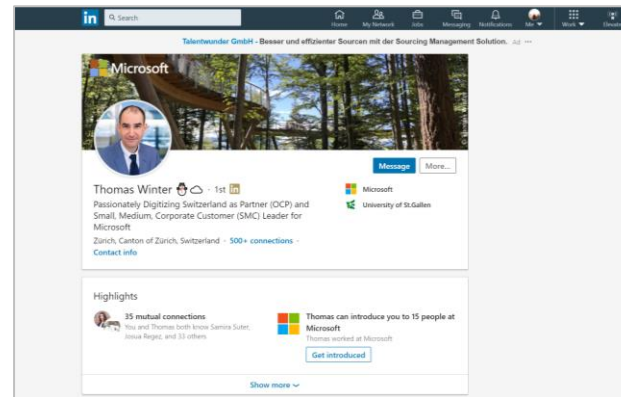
in Search

Home My Network Jobs Messaging Notifications Me Work

Talentwunder GmbH - Besser und effizienter Sourcen mit der Sourcing Management Solution. Ad ···

Microsoft

Message More...

Thomas Winter · 1st in

Passionately Digitizing Switzerland as Partner (OCP) and Small, Medium, Corporate Customer (SMC) Leader for Microsoft

Zürich, Canton of Zürich, Switzerland · 500+ connections · Contact info

Microsoft

University of St.Gallen

Highlights

35 mutual connections
You and Thomas both know Samira Suter, Josua Regez, and 33 others

Thomas can introduce you to 15 people at Microsoft
Thomas worked at Microsoft

Get introduced

Show more